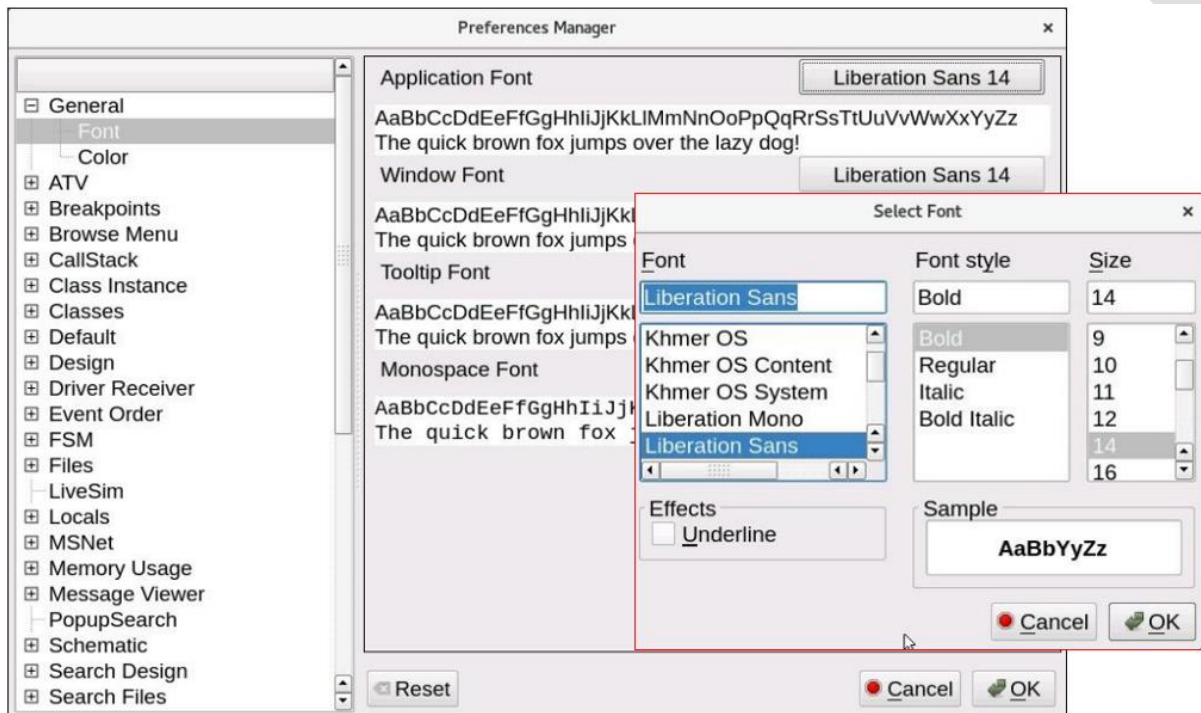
Preferences Manager

⊟ General
Font
Color
⊞ ATV
⊞ Breakpoints
⊞ Browse Menu
⊞ CallStack
⊞ Class Instance
⊞ Classes
⊞ Default
⊞ Design
⊞ Driver Receiver
⊞ Event Order
⊞ FSM
⊞ Files
LiveSim
⊞ Locals
⊞ MSNet
⊞ Memory Usage
⊞ Message Viewer
PopupSearch
⊞ Schematic
⊞ Search Design
⊞ Search Files

Application Font
Liberation Sans 14
AaBbCcDdEeFfGgHhIiJjKkLlMmNnOoPpQqRrSsTtUuVvWwXxYyZz
The quick brown fox jumps over the lazy dog!

Window Font
Liberation Sans 14
AaBbCcDdEeFfGgHhIiJjKkl
The quick brown fox jumps

Tooltip Font
AaBbCcDdEeFfGgHhIiJjKkl
The quick brown fox jumps

Monospace Font
AaBbCcDdEeFfGgHhIiJjK
The quick brown fox j

Reset
Cancel
OK

Select Font
Font
Liberation Sans
Khmer OS
Khmer OS Content
Khmer OS System
Liberation Mono
Liberation Sans

Font style
Bold
Bold
Regular
Italic
Bold Italic

Size
14
9
10
11
12
14
16

Effects
Underline

Sample
AaBbYyZz

Cancel
OK